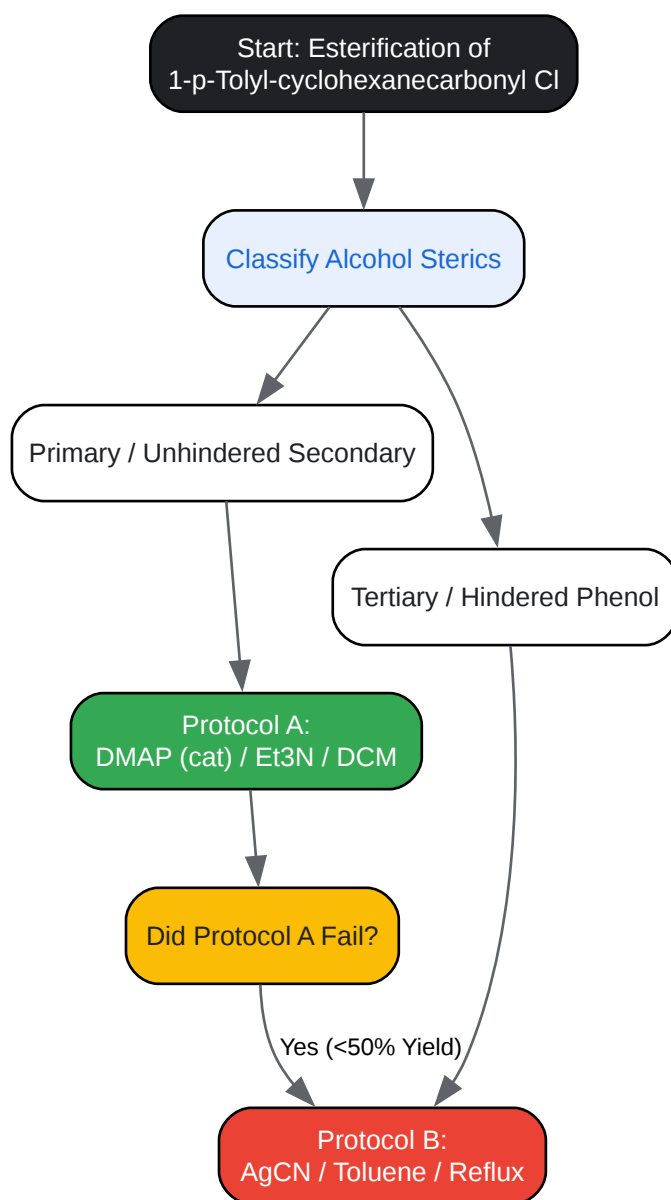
Start: Esterification of
1-p-Tolyl-cyclohexanecarbonyl Cl

Classify Alcohol Sterics

Primary / Unhindered Secondary

Tertiary / Hindered Phenol

Protocol A:
DMAP (cat) / Et3N / DCM

Did Protocol A Fail?

Yes (<50% Yield)

Protocol B:
AgCN / Toluene / Reflux